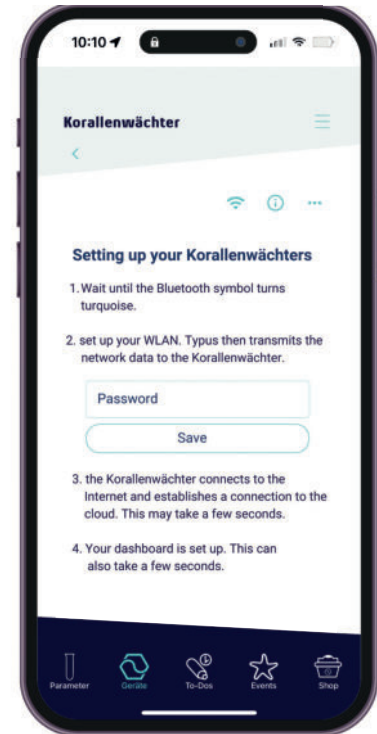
10:10

Korallenwächter

<

Setting up your Korallenwächters

1. Wait until the Bluetooth symbol turns turquoise.

2. set up your WLAN. Typus then transmits the network data to the Korallenwächter.

Password

Save

3. the Korallenwächter connects to the Internet and establishes a connection to the cloud. This may take a few seconds.

4. Your dashboard is set up. This can also take a few seconds.

Parameter Geräte To-Dos Events Shop